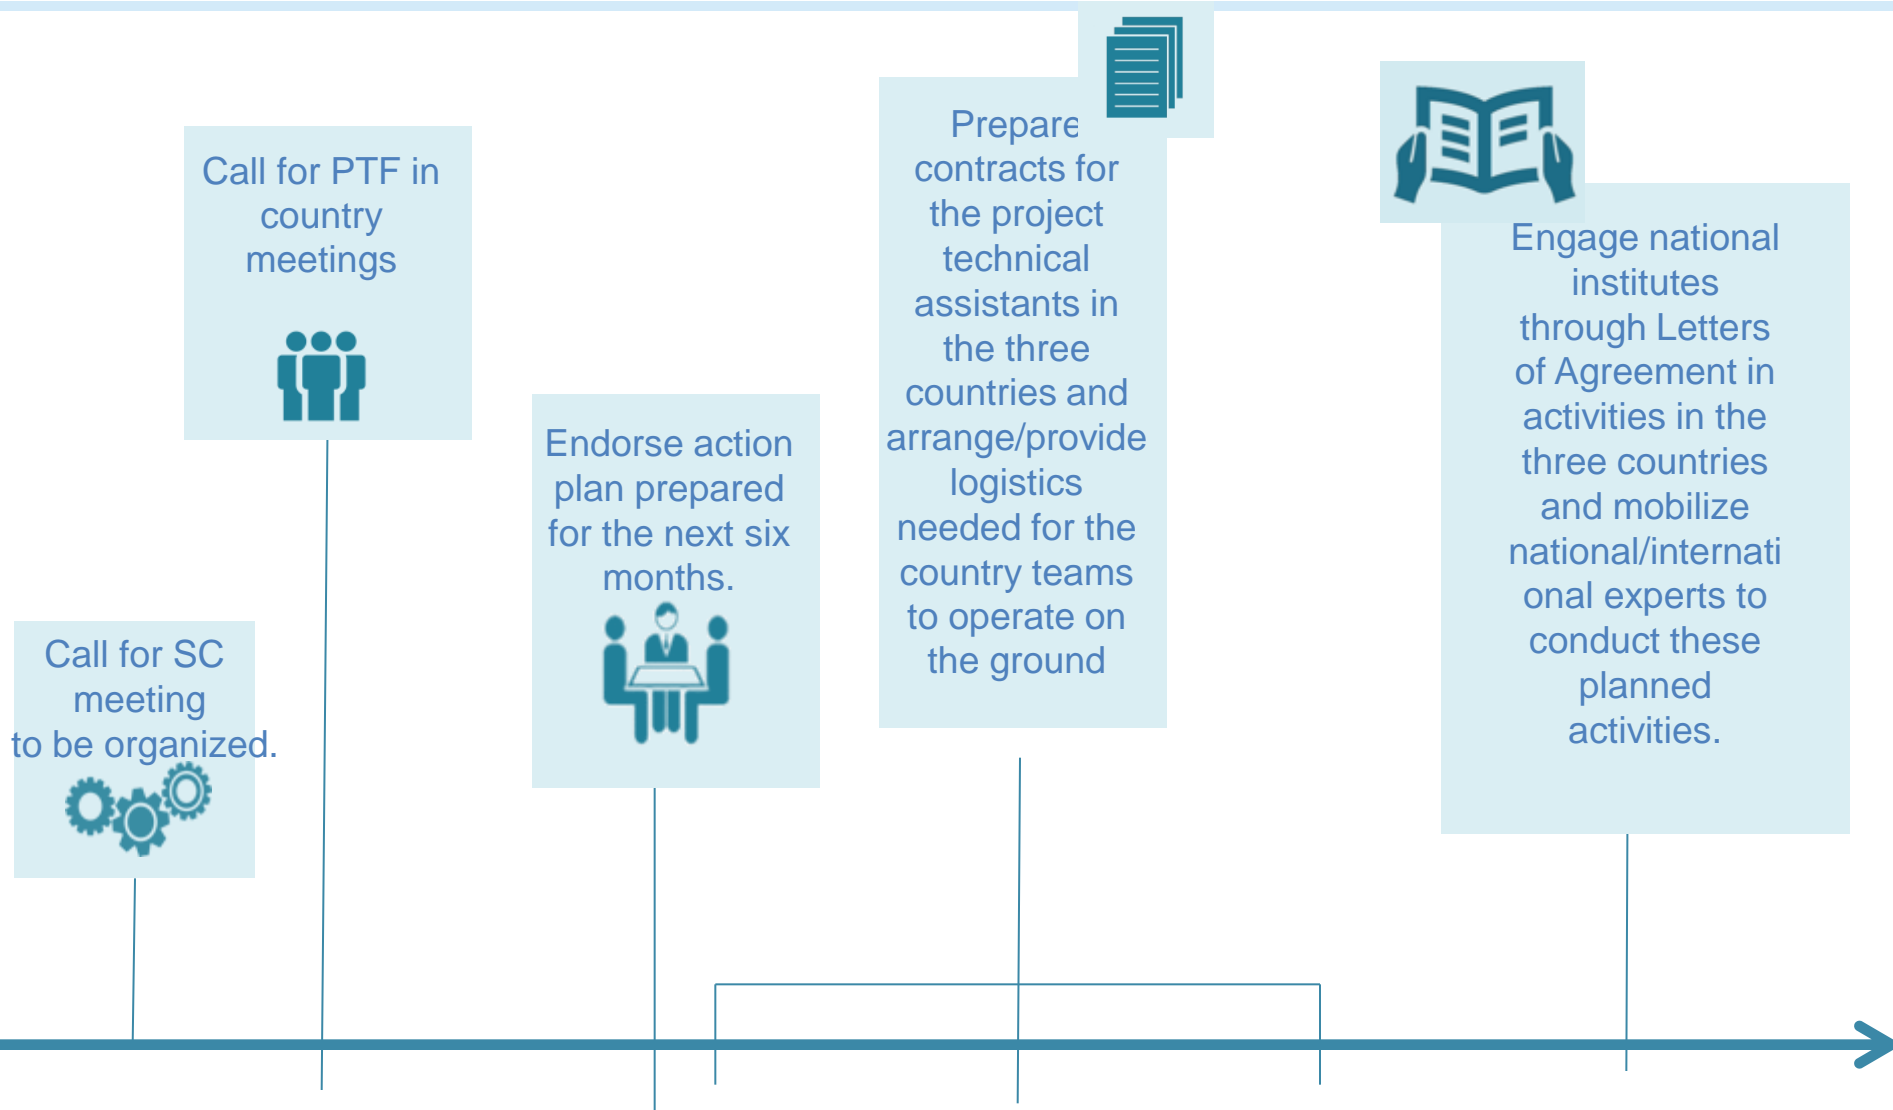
Call for SC meeting to be organized.

Call for PTF in country meetings

Endorse action plan prepared for the next six months.

Prepare contracts for the project technical assistants in the three countries and arrange/provide logistics needed for the country teams to operate on the ground

Engage national institutes through Letters of Agreement in activities in the three countries and mobilize national/international experts to conduct these planned activities.